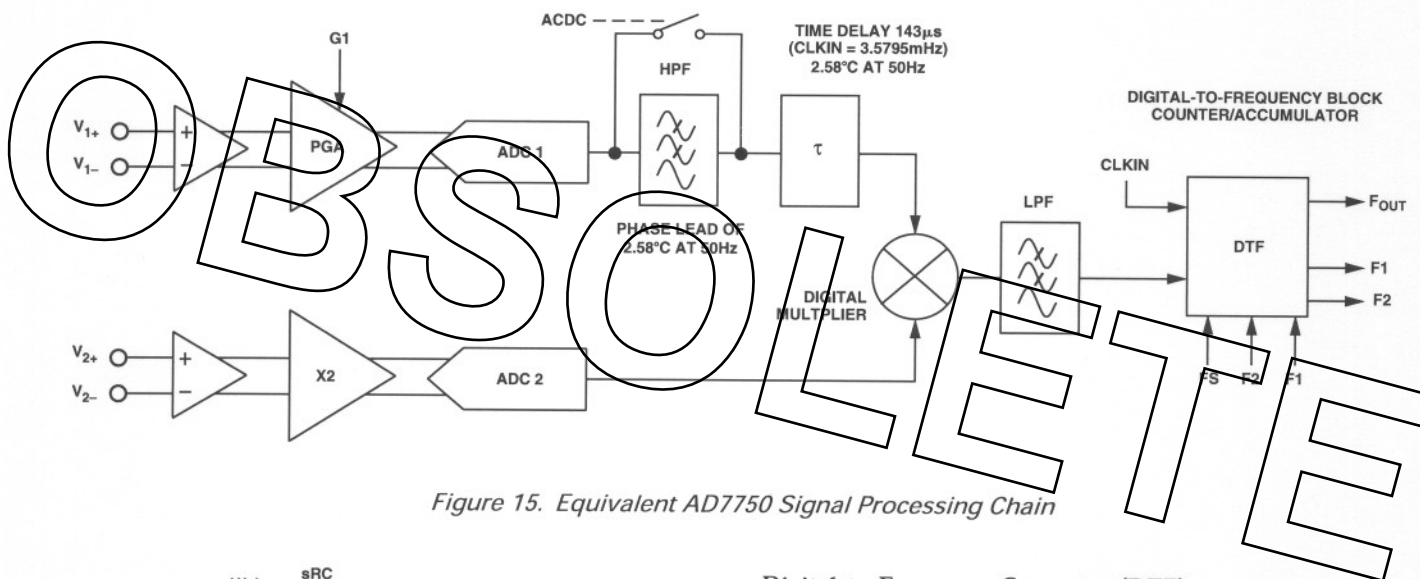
OBSOLETE

ACDC

G1

TIME DELAY 143$\mu$s (CLKIN = 3.5795mHz) 2.58°C AT 50Hz

HPF

DIGITAL-TO-FREQUENCY BLOCK COUNTER/ACCUMULATOR

$V_{1+}$

$V_{1-}$

+

–

PGA

ADC 1

$\tau$

CLKIN

$F_{OUT}$

LPF

PHASE LEAD OF 2.58°C AT 50Hz

DTF

F1

F2

DIGITAL MULTPLIER

$V_{2+}$

$V_{2-}$

+

–

X2

ADC 2

FS

F2

F1

Figure 15. Equivalent AD7750 Signal Processing Chain

sRC

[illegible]